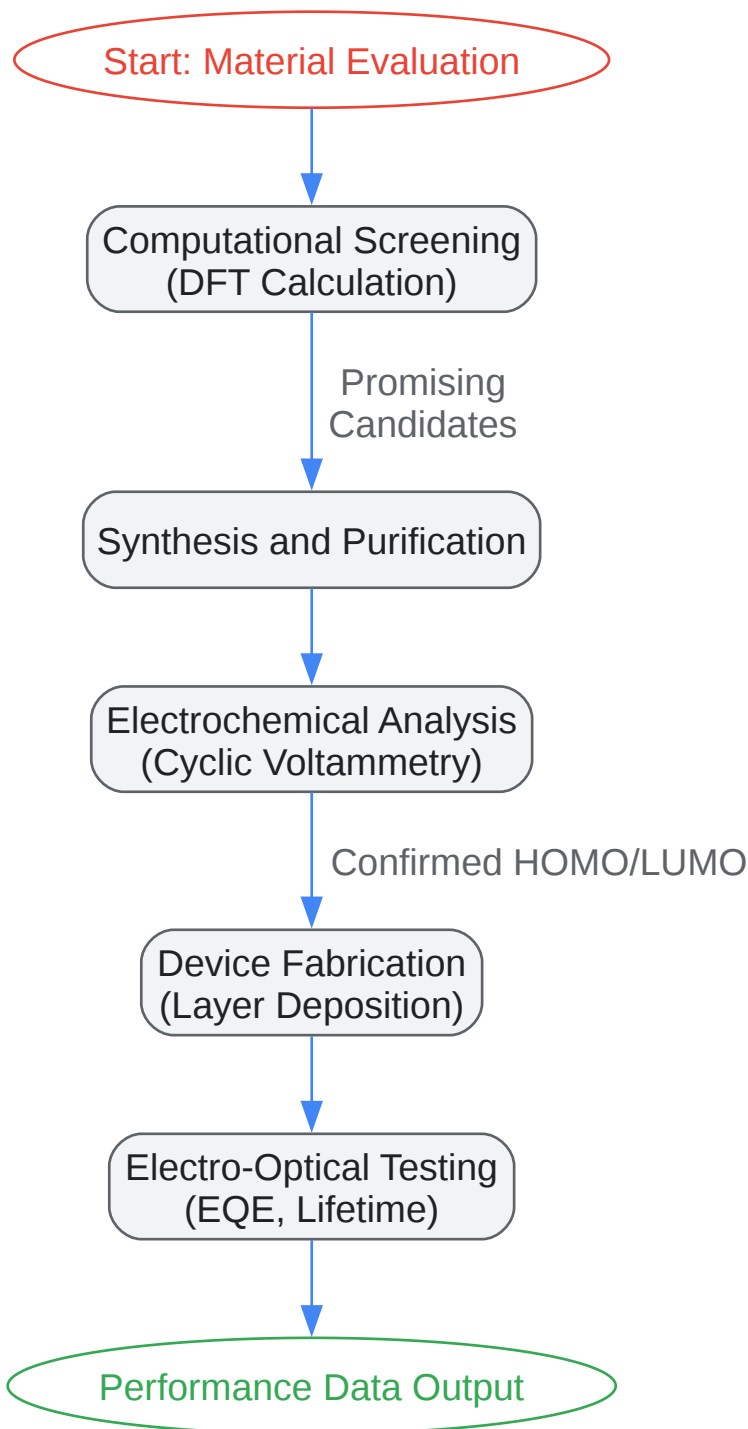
Start: Material Evaluation

Computational Screening (DFT Calculation)

Promising Candidates

Synthesis and Purification

Electrochemical Analysis (Cyclic Voltammetry)

Confirmed HOMO/LUMO

Device Fabrication (Layer Deposition)

Electro-Optical Testing (EQE, Lifetime)

Performance Data Output